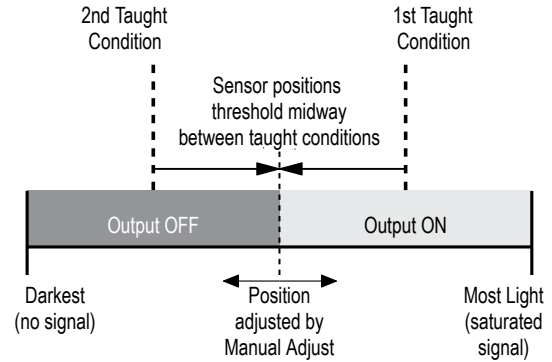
2nd Taught Condition

1st Taught Condition

Sensor positions threshold midway between taught conditions

Output OFF

Output ON

Darkest (no signal)

Position adjusted by Manual Adjust

Most Light (saturated signal)